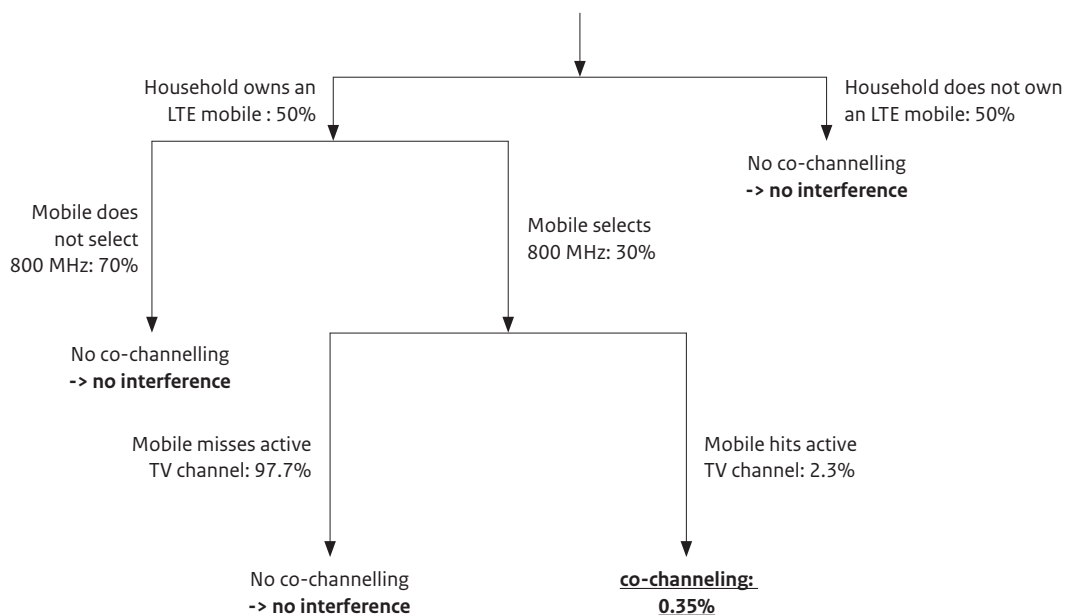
Household owns an LTE mobile : 50%

Household does not own an LTE mobile: 50%

No co-channelling
**-> no interference**

Mobile does not select 800 MHz: 70%

Mobile selects 800 MHz: 30%

No co-channelling
**-> no interference**

Mobile misses active TV channel: 97.7%

Mobile hits active TV channel: 2.3%

No co-channelling
**-> no interference**

**co-channeling:**
**0.35%**